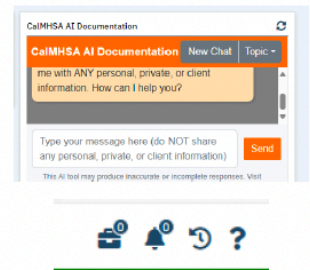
CalMHSA AI Documentation

CalMHSA AI Documentation New Chat Topic

me with ANY personal, private, or client information. How can I help you?

Type your message here (do NOT share any personal, private, or client information) Send

This AI tool may produce inaccurate or incomplete responses. Visit

0 0 ?